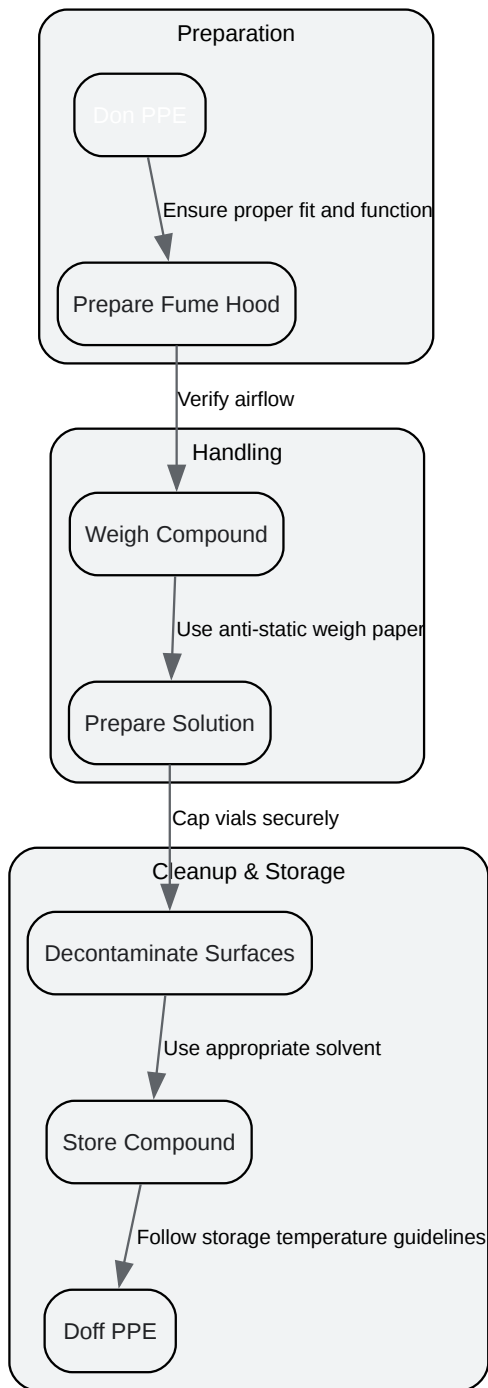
Preparation

Don PPE

Ensure proper fit and function

Prepare Fume Hood

Verify airflow

Handling

Weigh Compound

Use anti-static weigh paper

Prepare Solution

Cap vials securely

Cleanup & Storage

Decontaminate Surfaces

Use appropriate solvent

Store Compound

Follow storage temperature guidelines

Doff PPE